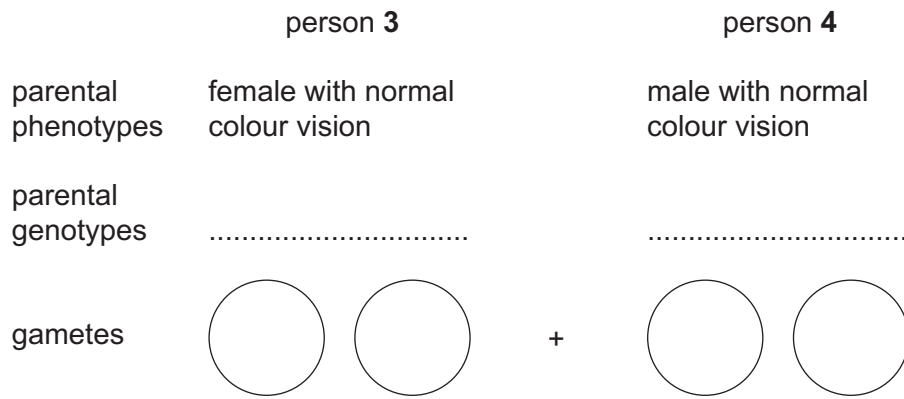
| | person **3** | | person **4** |
|---|---|---|---|
| parental phenotypes | female with normal colour vision | | male with normal colour vision |
| parental genotypes | ............................... | | ............................... |
| gametes | | + | |